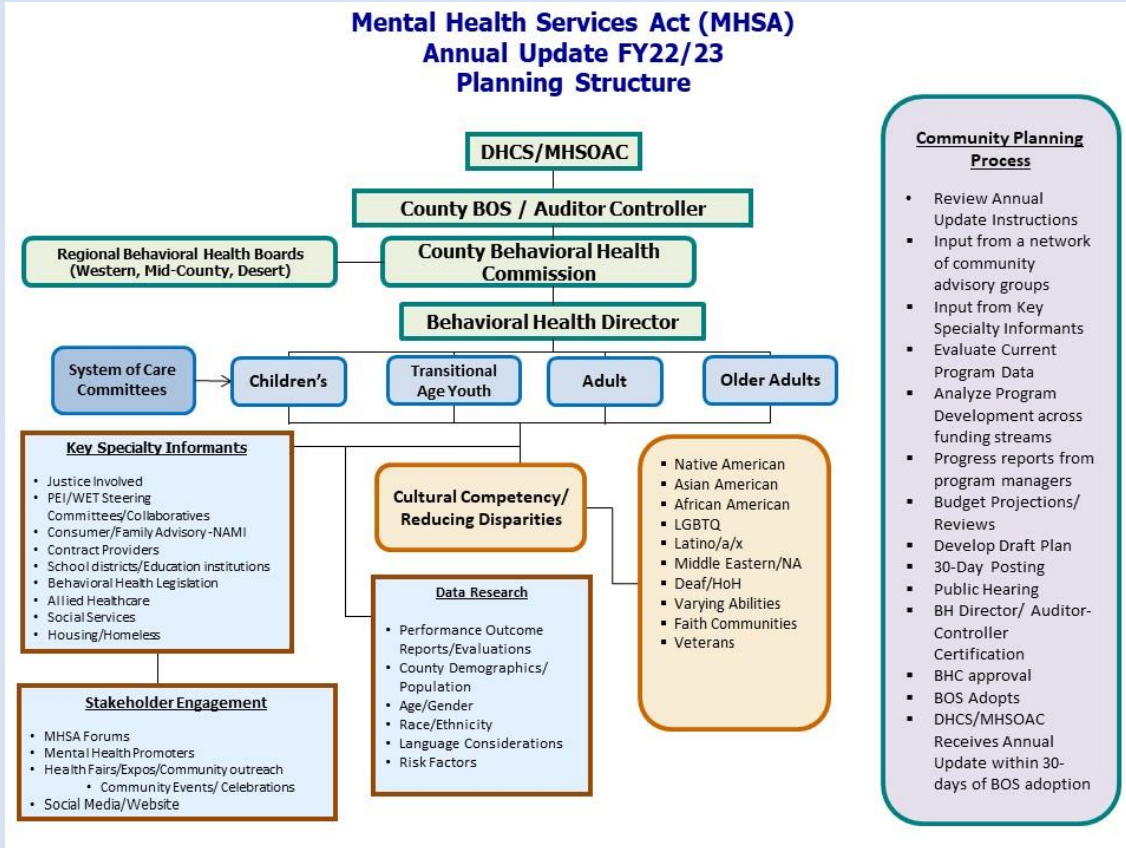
Mental Health Services Act (MHSA)
Annual Update FY22/23
Planning Structure

DHCS/MHSOAC

County BOS / Auditor Controller

Regional Behavioral Health Boards (Western, Mid-County, Desert)

County Behavioral Health Commission

Behavioral Health Director

System of Care Committees

Children's

Transitional Age Youth

Adult

Older Adults

Key Specialty Informants

- Justice Involved
- PEI/WET Steering Committees/Collaboratives
- Consumer/Family Advisory -NAMI
- Contract Providers
- School districts/Education institutions
- Behavioral Health Legislation
- Allied Healthcare
- Social Services
- Housing/Homeless

Cultural Competency/ Reducing Disparities

- Native American
- Asian American
- African American
- LGBTQ
- Latino/a/x
- Middle Eastern/NA
- Deaf/HoH
- Varying Abilities
- Faith Communities
- Veterans

Data Research

- Performance Outcome Reports/Evaluations
- County Demographics/ Population
- Age/Gender
- Race/Ethnicity
- Language Considerations
- Risk Factors

Stakeholder Engagement

- MHSA Forums
- Mental Health Promoters
- Health Fairs/Expos/Community outreach
  - Community Events/ Celebrations
- Social Media/Website

Community Planning Process

- Review Annual Update Instructions
- Input from a network of community advisory groups
- Input from Key Specialty Informants
- Evaluate Current Program Data
- Analyze Program Development across funding streams
- Progress reports from program managers
- Budget Projections/ Reviews
- Develop Draft Plan
- 30-Day Posting
- Public Hearing
- BH Director/ Auditor-Controller Certification
- BHC approval
- BOS Adopts
- DHCS/MHSOAC Receives Annual Update within 30-days of BOS adoption